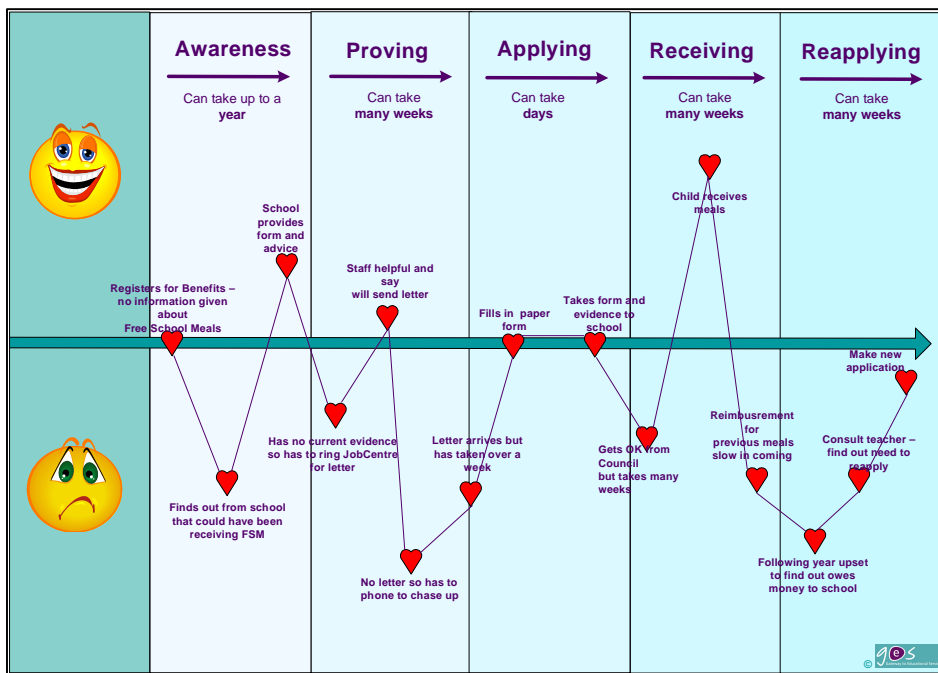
Awareness
Can take up to a **year**

Proving
Can take **many weeks**

Applying
Can take **days**

Receiving
Can take **many weeks**

Reapplying
Can take **many weeks**

School provides form and advice

Registers for Benefits – no information given about Free School Meals

Staff helpful and say will send letter

Fills in paper form

Takes form and evidence to school

Child receives meals

Make new application

Has no current evidence so has to ring JobCentre for letter

Letter arrives but has taken over a week

Gets OK from Council but takes many weeks

Reimbusrement for previous meals slow in coming

Consult teacher – find out need to reapply

Finds out from school that could have been receiving FSM

No letter so has to phone to chase up

Following year upset to find out owes money to school

© ges